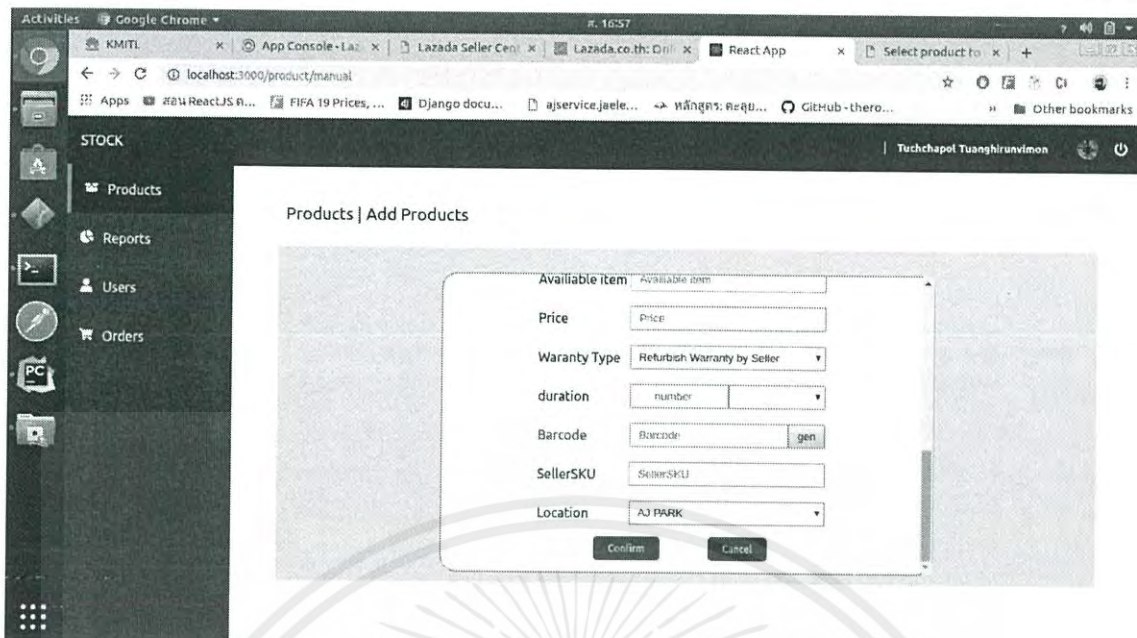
Activities Google Chrome ▾ ศ. 16:57

KMITL × App Console - Laz × Lazada Seller Cen × Lazada.co.th: Onl × React App × Select product to × +

localhost:3000/product/manual

Apps สอน ReactJS ค... FIFA 19 Prices, ... Django docu... ajservice.jaele... หลักสูตร: คะลุย... GitHub - thero... Other bookmarks

STOCK

Tuchchapol Tuanghirunvimon

Products

Reports

Users

Orders

Products | Add Products

Availiable item Available item

Price Price

Waranty Type Refurbish Warranty by Seller

duration number

Barcode Barcode gen

SellerSKU SellerSKU

Location AJ PARK

Confirm Cancel